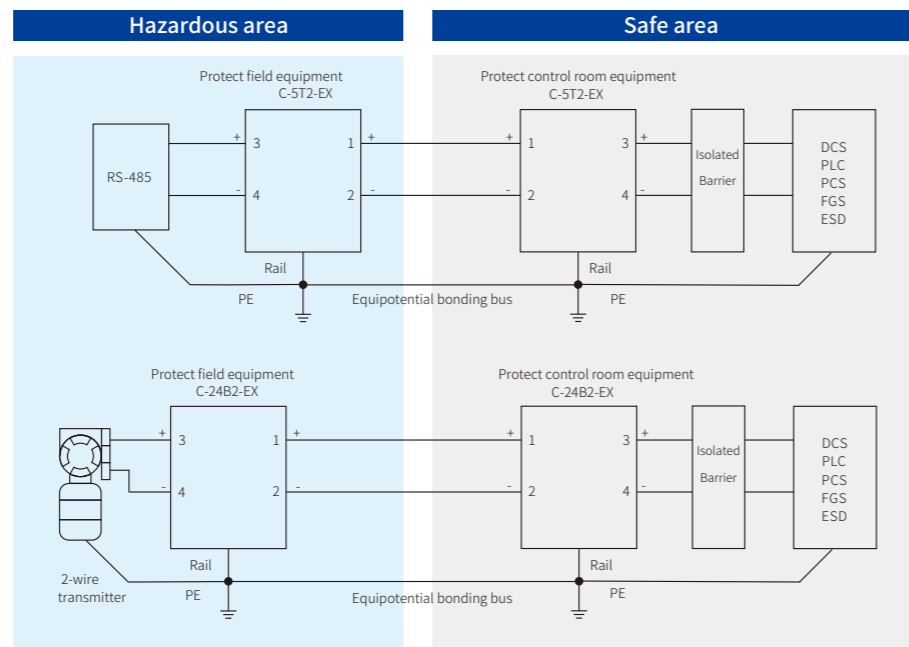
Hazardous area

Safe area

Protect field equipment
C-5T2-EX

Protect control room equipment
C-5T2-EX

RS-485

+ 3
- 4

1 +
2 -

+ 1
- 2

3 +
4 -

Isolated
Barrier

DCS
PLC
PCS
FGS
ESD

Rail

Rail

PE

Equipotential bonding bus

PE

Protect field equipment
C-24B2-EX

Protect control room equipment
C-24B2-EX

+ 3
- 4

1 +
2 -

+ 1
- 2

3 +
4 -

Isolated
Barrier

DCS
PLC
PCS
FGS
ESD

2-wire
transmitter

Rail

Rail

PE

Equipotential bonding bus

PE